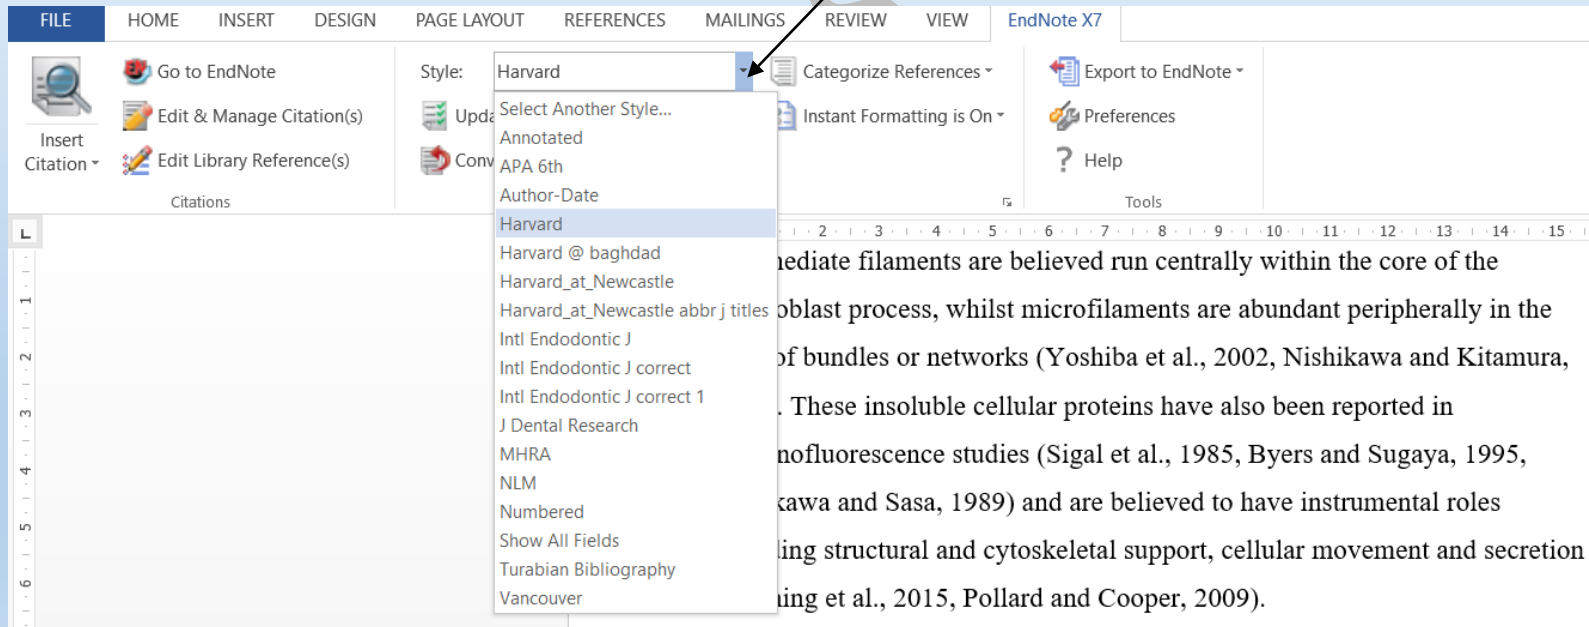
FILE HOME INSERT DESIGN PAGE LAYOUT REFERENCES MAILINGS REVIEW VIEW EndNote X7

Insert Citation

Go to EndNote

Edit & Manage Citation(s)

Edit Library Reference(s)

Citations

Style: Harvard

Upda

Conv

Select Another Style...
Annotated
APA 6th
Author-Date
Harvard
Harvard @ baghdad
Harvard_at_Newcastle
Harvard_at_Newcastle abbr j titles
Intl Endodontic J
Intl Endodontic J correct
Intl Endodontic J correct 1
J Dental Research
MHRA
NLM
Numbered
Show All Fields
Turabian Bibliography
Vancouver

Categorize References

Instant Formatting is On

Export to EndNote

Preferences

Help

Tools

2 3 4 5 6 7 8 9 10 11 12 13 14 15

1 2 3 4 5 6

nediate filaments are believed run centrally within the core of the oblast process, whilst microfilaments are abundant peripherally in the of bundles or networks (Yoshiba et al., 2002, Nishikawa and Kitamura, . These insoluble cellular proteins have also been reported in nofluorescence studies (Sigal et al., 1985, Byers and Sugaya, 1995, kawa and Sasa, 1989) and are believed to have instrumental roles ling structural and cytoskeletal support, cellular movement and secretion ning et al., 2015, Pollard and Cooper, 2009).